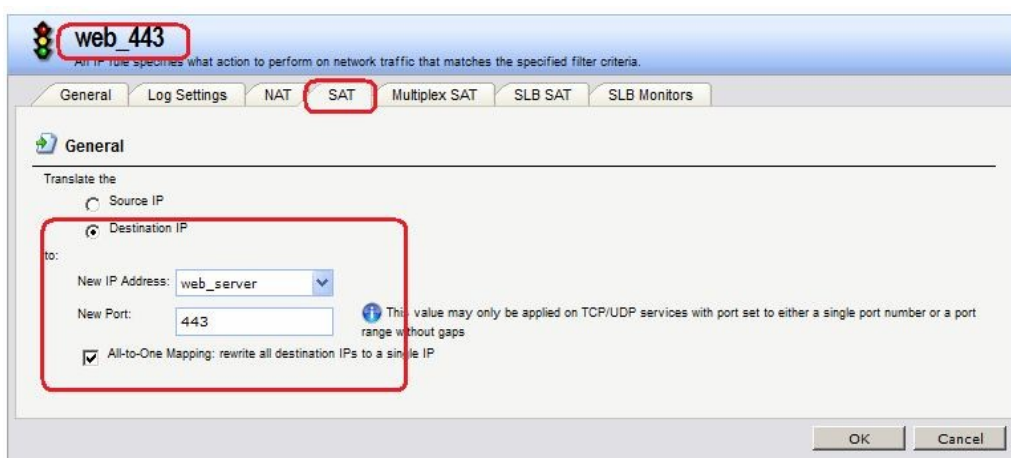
web_443

An IP rule specifies what action to perform on network traffic that matches the specified filter criteria.

General | Log Settings | NAT | SAT | Multiplex SAT | SLB SAT | SLB Monitors

General

Translate the

Source IP

Destination IP

to:

New IP Address: web_server

New Port: 443

This value may only be applied on TCP/UDP services with port set to either a single port number or a port range without gaps

All-to-One Mapping: rewrite all destination IPs to a single IP

OK Cancel